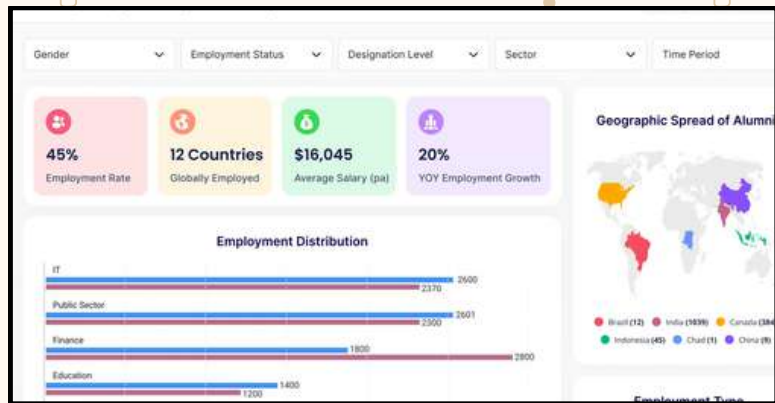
Gender
Employment Status
Designation Level
Sector
Time Period

45%
Employment Rate

12 Countries
Globally Employed

$16,045
Average Salary (pa)

20%
YOY Employment Growth

Geographic Spread of Alumni

Employment Distribution

IT
2600
2370

Public Sector
2601
2300

Finance
1800
2800

Education
1400
1200

Brazil (12)
India (1039)
Canada (384
Indonesia (45)
Chad (1)
China (9)

Employment Type